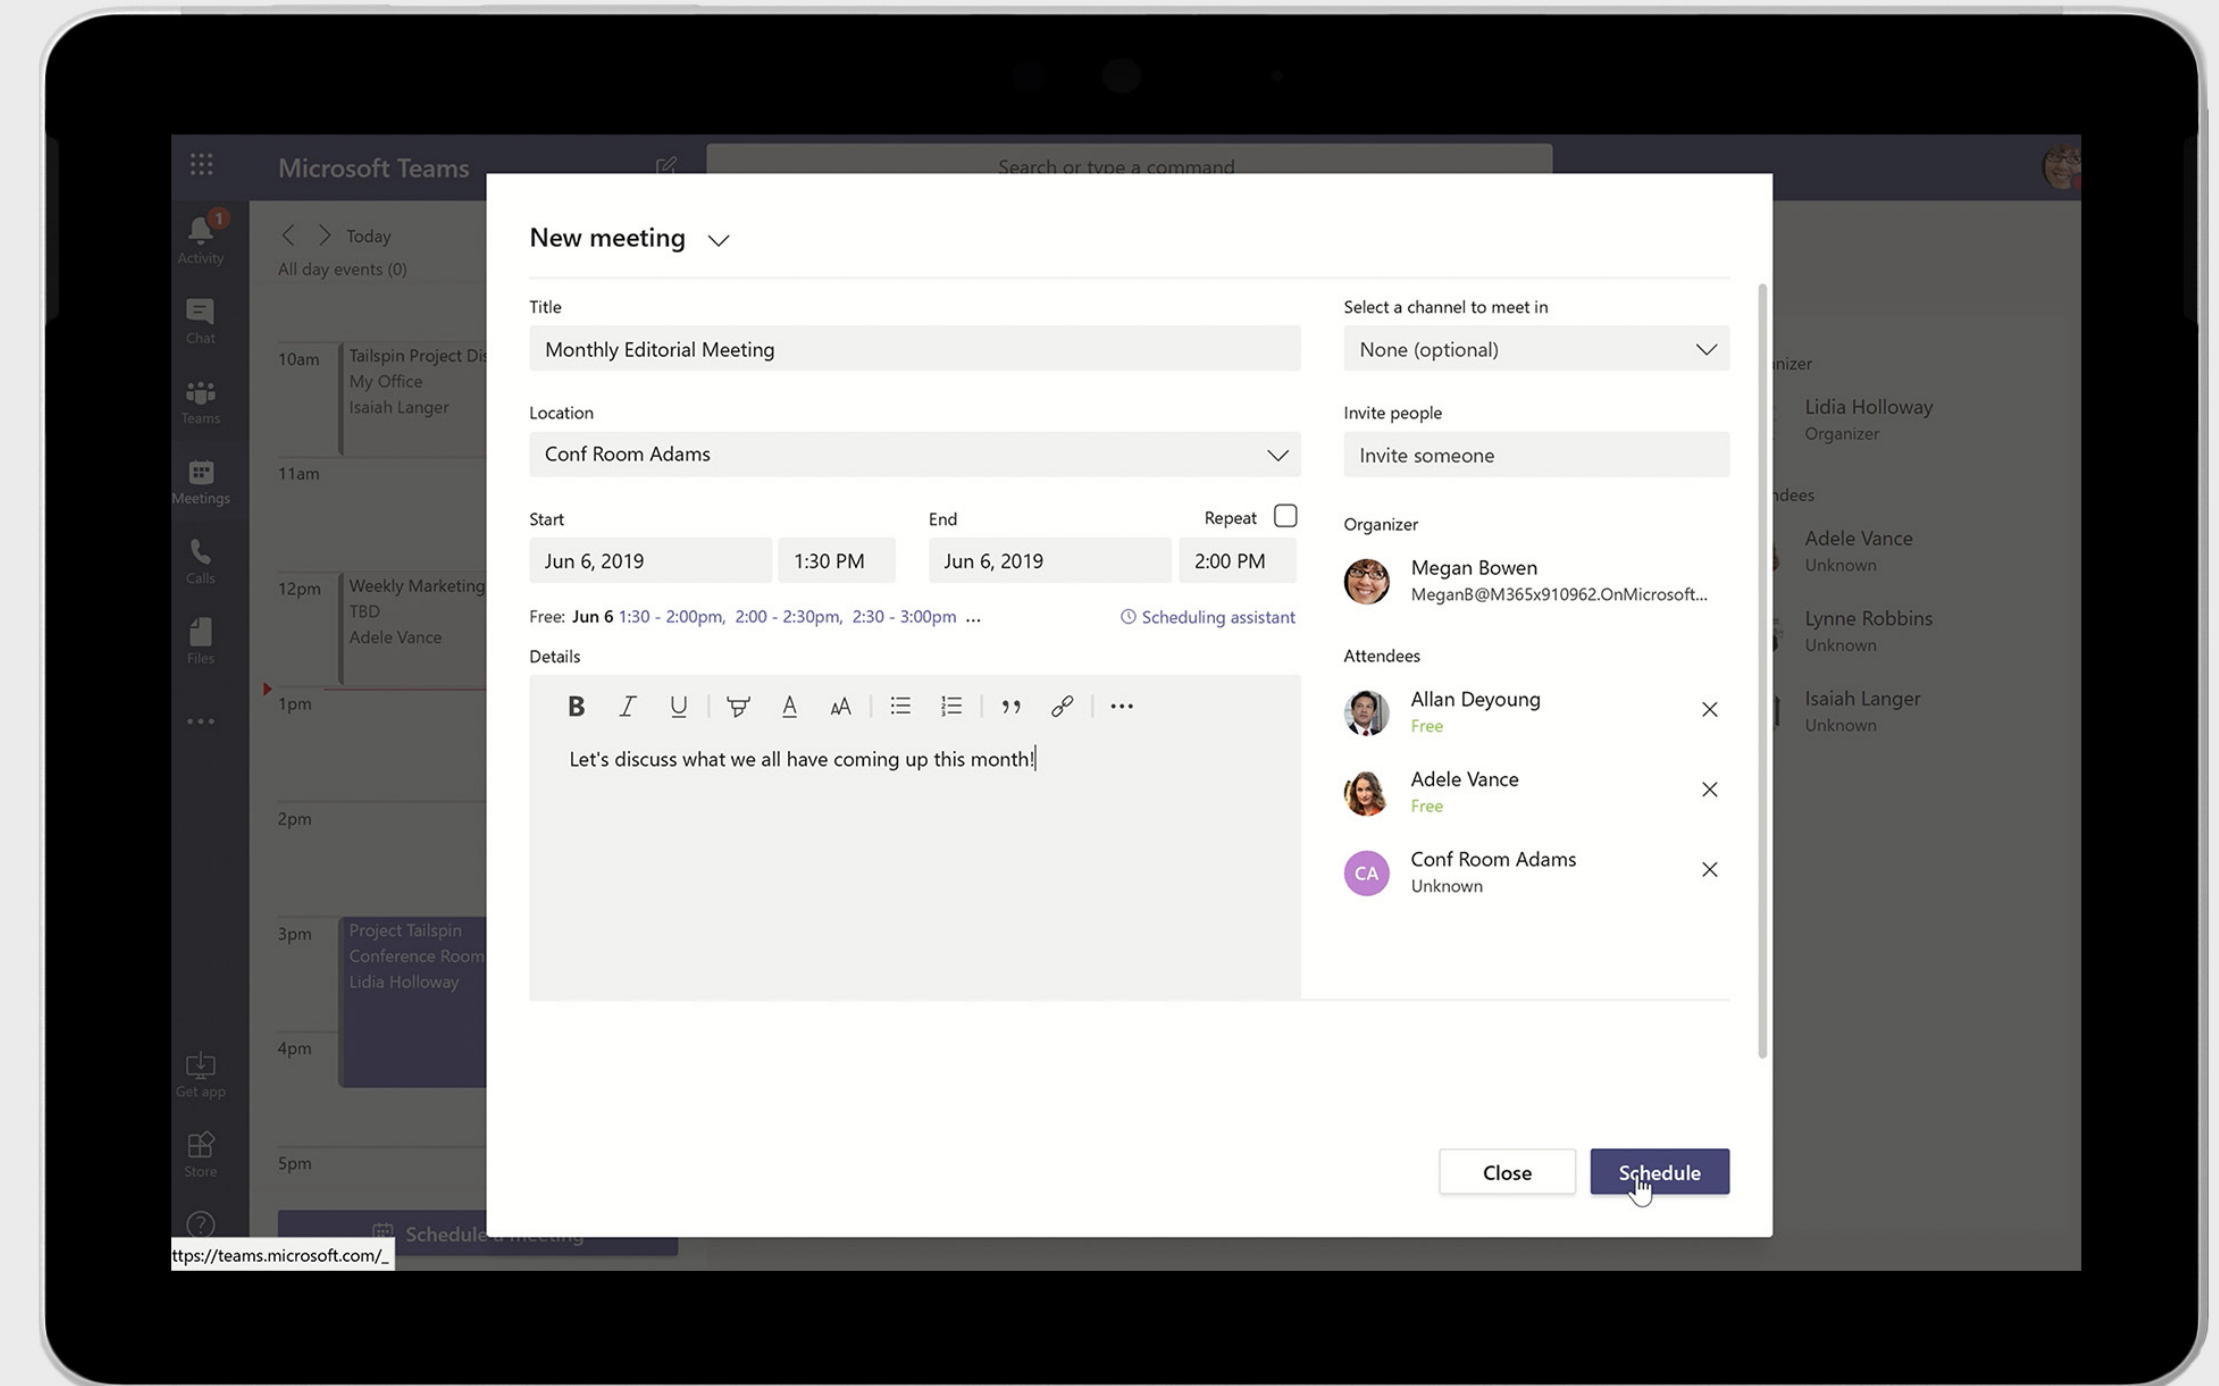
Microsoft Teams

Search or type a command

Activity 1

Chat

Teams

Meetings

Calls

Files

...

Get app

Store

Today

All day events (0)

10am
Tailspin Project Di
My Office
Isaiah Langer

11am

12pm
Weekly Marketing
TBD
Adele Vance

1pm

2pm

3pm
Project Tailspin
Conference Room
Lidia Holloway

4pm

5pm

Schedule a meeting

ttps://teams.microsoft.com/_

New meeting

Title
Monthly Editorial Meeting

Location
Conf Room Adams

Start
Jun 6, 2019 1:30 PM

End
Jun 6, 2019 2:00 PM

Repeat

Free: Jun 6 1:30 - 2:00pm, 2:00 - 2:30pm, 2:30 - 3:00pm ...

Scheduling assistant

Details

Let's discuss what we all have coming up this month!

Select a channel to meet in
None (optional)

Invite people
Invite someone

Organizer
Megan Bowen
MeganB@M365x910962.OnMicrosoft...

Attendees
Allan Deyoung
Free
Adele Vance
Free
CA Conf Room Adams
Unknown

Close

Schedule

nizer
Lidia Holloway
Organizer

dees
Adele Vance
Unknown
Lynne Robbins
Unknown
Isaiah Langer
Unknown